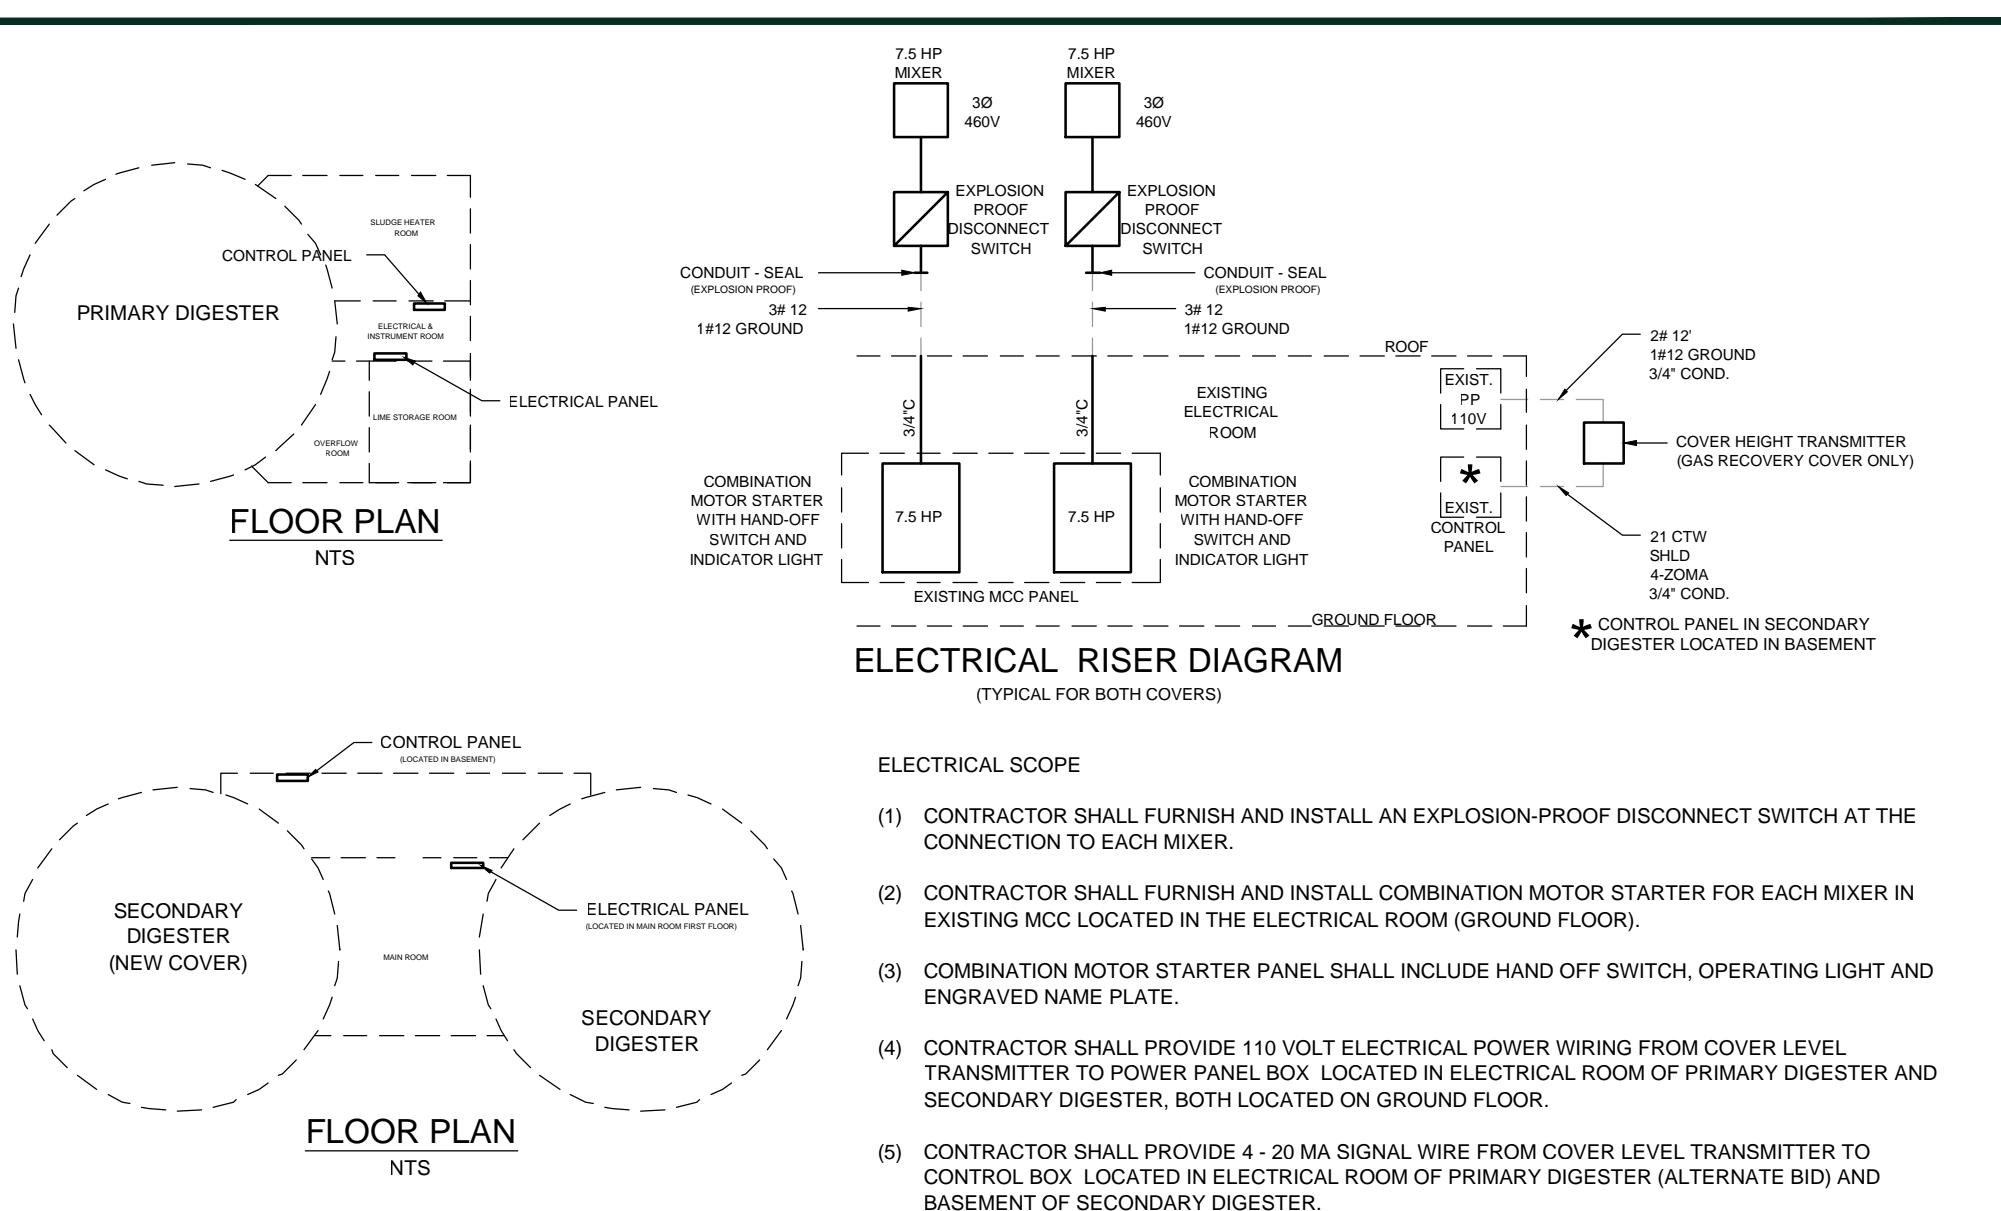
SLUDGE HEATER ROOM

CONTROL PANEL

PRIMARY DIGESTER

ELECTRICAL & INSTRUMENT ROOM

ELECTRICAL PANEL

LIME STORAGE ROOM

OVERFLOW ROOM

FLOOR PLAN
NTS

7.5 HP MIXER

3Ø 460V

7.5 HP MIXER

3Ø 460V

EXPLOSION PROOF DISCONNECT SWITCH

EXPLOSION PROOF DISCONNECT SWITCH

CONDUIT - SEAL (EXPLOSION PROOF)

CONDUIT - SEAL (EXPLOSION PROOF)

3# 12 1#12 GROUND

3# 12 1#12 GROUND

ROOF

2# 12' 1#12 GROUND 3/4" COND.

EXISTING ELECTRICAL ROOM

EXIST. PP 110V

3/4"C

3/4"C

COVER HEIGHT TRANSMITTER (GAS RECOVERY COVER ONLY)

COMBINATION MOTOR STARTER WITH HAND-OFF SWITCH AND INDICATOR LIGHT

7.5 HP

7.5 HP

COMBINATION MOTOR STARTER WITH HAND-OFF SWITCH AND INDICATOR LIGHT

*
EXIST. CONTROL PANEL

21 CTW SHLD 4-ZOMA 3/4" COND.

EXISTING MCC PANEL

GROUND FLOOR

* CONTROL PANEL IN SECONDARY DIGESTER LOCATED IN BASEMENT

ELECTRICAL RISER DIAGRAM
(TYPICAL FOR BOTH COVERS)

CONTROL PANEL (LOCATED IN BASEMENT)

SECONDARY DIGESTER (NEW COVER)

ELECTRICAL PANEL (LOCATED IN MAIN ROOM FIRST FLOOR)

MAIN ROOM

SECONDARY DIGESTER

FLOOR PLAN
NTS

ELECTRICAL SCOPE

(1) CONTRACTOR SHALL FURNISH AND INSTALL AN EXPLOSION-PROOF DISCONNECT SWITCH AT THE CONNECTION TO EACH MIXER.

(2) CONTRACTOR SHALL FURNISH AND INSTALL COMBINATION MOTOR STARTER FOR EACH MIXER IN EXISTING MCC LOCATED IN THE ELECTRICAL ROOM (GROUND FLOOR).

(3) COMBINATION MOTOR STARTER PANEL SHALL INCLUDE HAND OFF SWITCH, OPERATING LIGHT AND ENGRAVED NAME PLATE.

(4) CONTRACTOR SHALL PROVIDE 110 VOLT ELECTRICAL POWER WIRING FROM COVER LEVEL TRANSMITTER TO POWER PANEL BOX LOCATED IN ELECTRICAL ROOM OF PRIMARY DIGESTER AND SECONDARY DIGESTER, BOTH LOCATED ON GROUND FLOOR.

(5) CONTRACTOR SHALL PROVIDE 4 - 20 MA SIGNAL WIRE FROM COVER LEVEL TRANSMITTER TO CONTROL BOX LOCATED IN ELECTRICAL ROOM OF PRIMARY DIGESTER (ALTERNATE BID) AND BASEMENT OF SECONDARY DIGESTER.